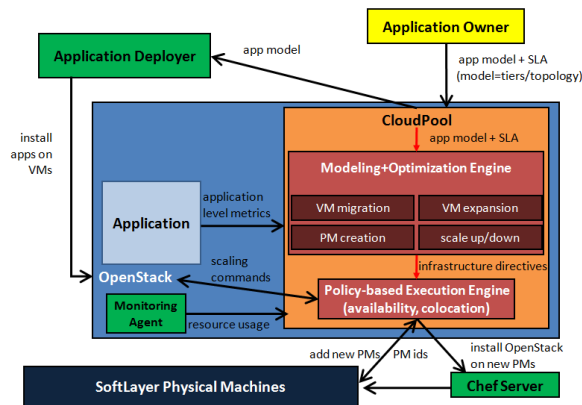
Application Owner

Application Deployer

app model

app model + SLA (model=tiers/topology)

install apps on VMs

CloudPool

app model + SLA

Modeling+Optimization Engine

VM migration

VM expansion

PM creation

scale up/down

Application

application level metrics

scaling commands

OpenStack

infrastructure directives

Policy-based Execution Engine (availability, colocation)

Monitoring Agent

resource usage

add new PMs

PM ids

install OpenStack on new PMs

SoftLayer Physical Machines

Chef Server